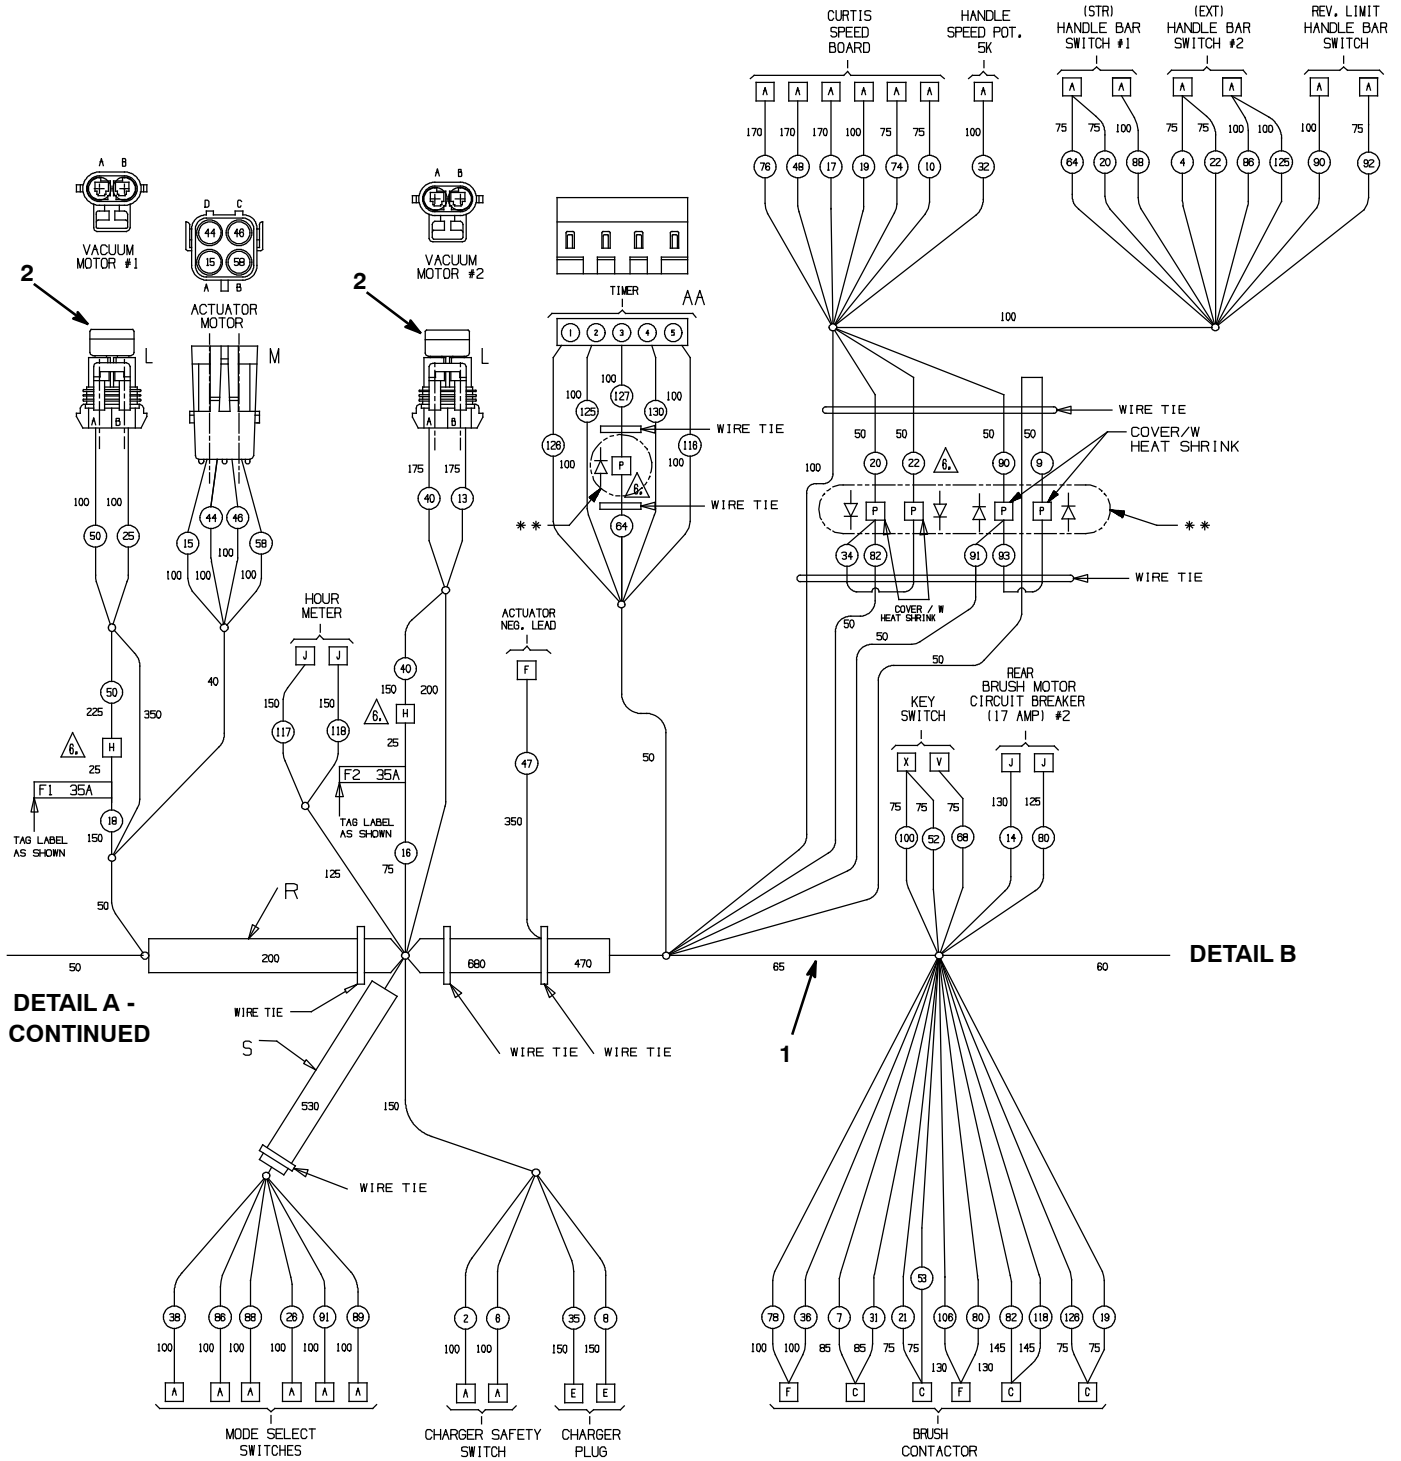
CURTIS SPEED BOARD

HANDLE SPEED POT. 5K

(STR) HANDLE BAR SWITCH #1

(EXT) HANDLE BAR SWITCH #2

REV. LIMIT HANDLE BAR SWITCH

A A A A A A A A A A A A A A

170 170 170 100 75 75 100 75 75 100 75 75 100 100 100 75

76 48 17 19 74 10 32 64 20 88 4 22 86 125 90 92

100

A B

VACUUM MOTOR #1

D C
44 46
15 58
A B

ACTUATOR MOTOR

A B

VACUUM MOTOR #2

2

2

L

M

L

TIMER

AA

1 2 3 4 5

100 100 100

125 127 130

126 118

100 100

WIRE TIE

P

6.

WIRE TIE

64

* *

WIRE TIE

50 50 50 50

20 22 6. 90 9

COVER/W HEAT SHRINK

100

P P P P

34 82 91 93

* *

WIRE TIE

COVER / W HEAT SHRINK

50

50

50

100 100

50 25

175 175

40 13

15 44 46 58

100 100 100 100

HOUR METER

J J

150 150

117 118

ACTUATOR NEG. LEAD

F

47

350

40

150 200

H

6.

25

F2 35A

TAG LABEL AS SHOWN

16

125 75

50

40

350

50

225

6.

H

25

F1 35A

TAG LABEL AS SHOWN

18

150

50

KEY SWITCH

X V

75 75 75

100 52 68

REAR BRUSH MOTOR CIRCUIT BREAKER (17 AMP) #2

J J

130 125

14 80

R

50 200 680 470 65 60

DETAIL B

DETAIL A - CONTINUED

WIRE TIE

S

WIRE TIE WIRE TIE

1

530

150

WIRE TIE

38 86 88 26 91 89

100 100 100 100 100 100

A A A A A A

MODE SELECT SWITCHES

2 6

100 100

A A

CHARGER SAFETY SWITCH

35 8

150 150

E E

CHARGER PLUG

53

78 36 7 31 21 106 80 82 118 126 19

100 100 85 85 75 75 130 130 145 145 75 75

F C C F C C

BRUSH CONTACTOR